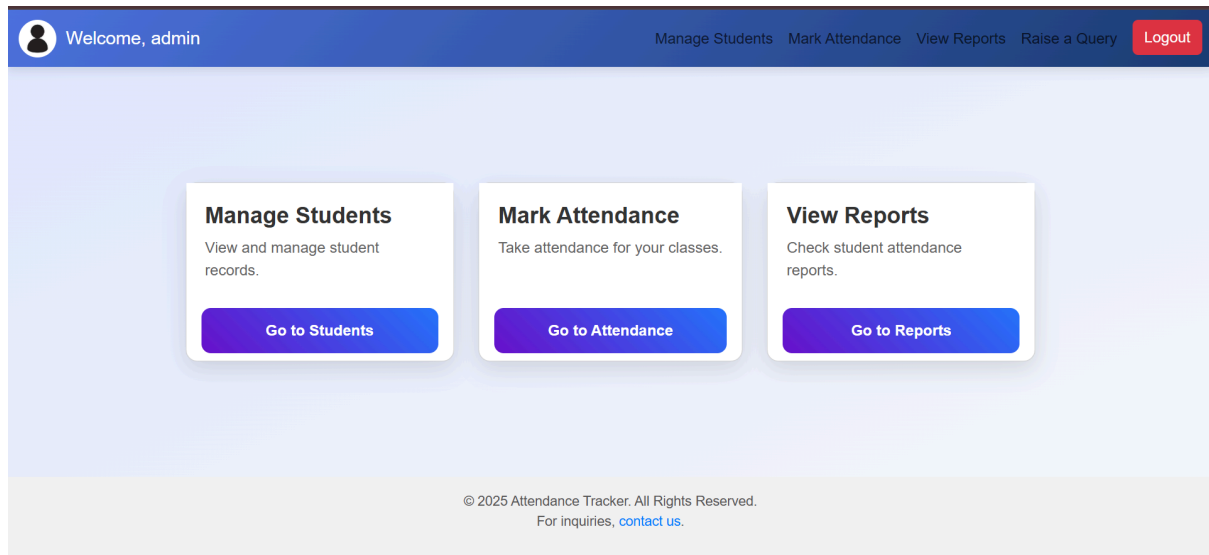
Welcome, admin

Manage Students Mark Attendance View Reports Raise a Query Logout

Manage Students

View and manage student records.

Go to Students

Mark Attendance

Take attendance for your classes.

Go to Attendance

View Reports

Check student attendance reports.

Go to Reports

© 2025 Attendance Tracker. All Rights Reserved.
For inquiries, contact us.